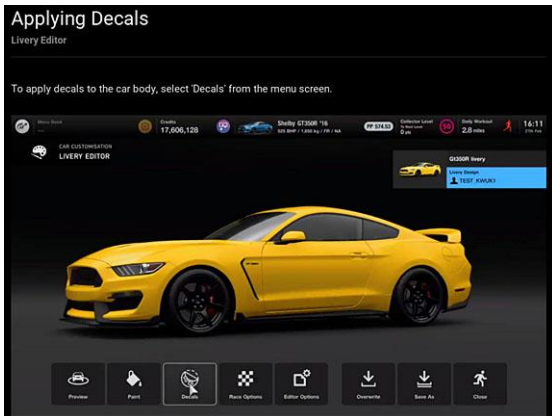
Applying Decals
Livery Editor

To apply decals to the car body, select 'Decals' from the menu screen.

Menu Book
Credits 17,606,128
Shelby GT350R '16
526 BHP / 1,650 kg / FR / NA
PP 574.53
Collector Level
0 pts
Daily Workout
2.8 miles
16:11

CAR CUSTOMISATION
LIVERY EDITOR

Gt350R livery
Livery Design
TEST_KWUK1

Preview
Paint
Decals
Race Options
Editor Options
Overwrite
Save As
Close